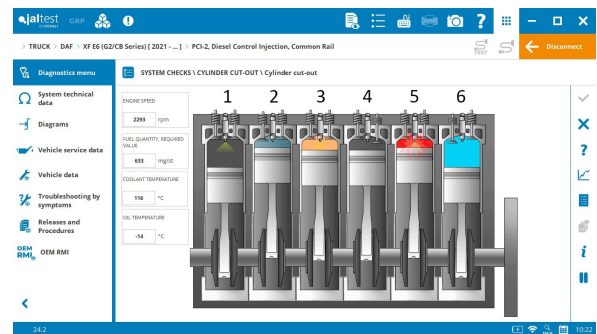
jaltest GRP

> TRUCK > DAF > XF E6 (G2/CB Series) [ 2021 - ... ] > PCI-2, Diesel Control Injection, Common Rail

TEST

Disconnect

Diagnostics menu

System technical data

Diagrams

Vehicle service data

Vehicle data

Troubleshooting by symptoms

Releases and Procedures

OEM RMI OEM RMI

SYSTEM CHECKS \ CYLINDER CUT-OUT \ Cylinder cut-out

ENGINE SPEED

2293 rpm

FUEL QUANTITY, REQUIRED VALUE

633 mg/st

COOLANT TEMPERATURE

116 °C

OIL TEMPERATURE

-14 °C

1 2 3 4 5 6

24.2

10:22